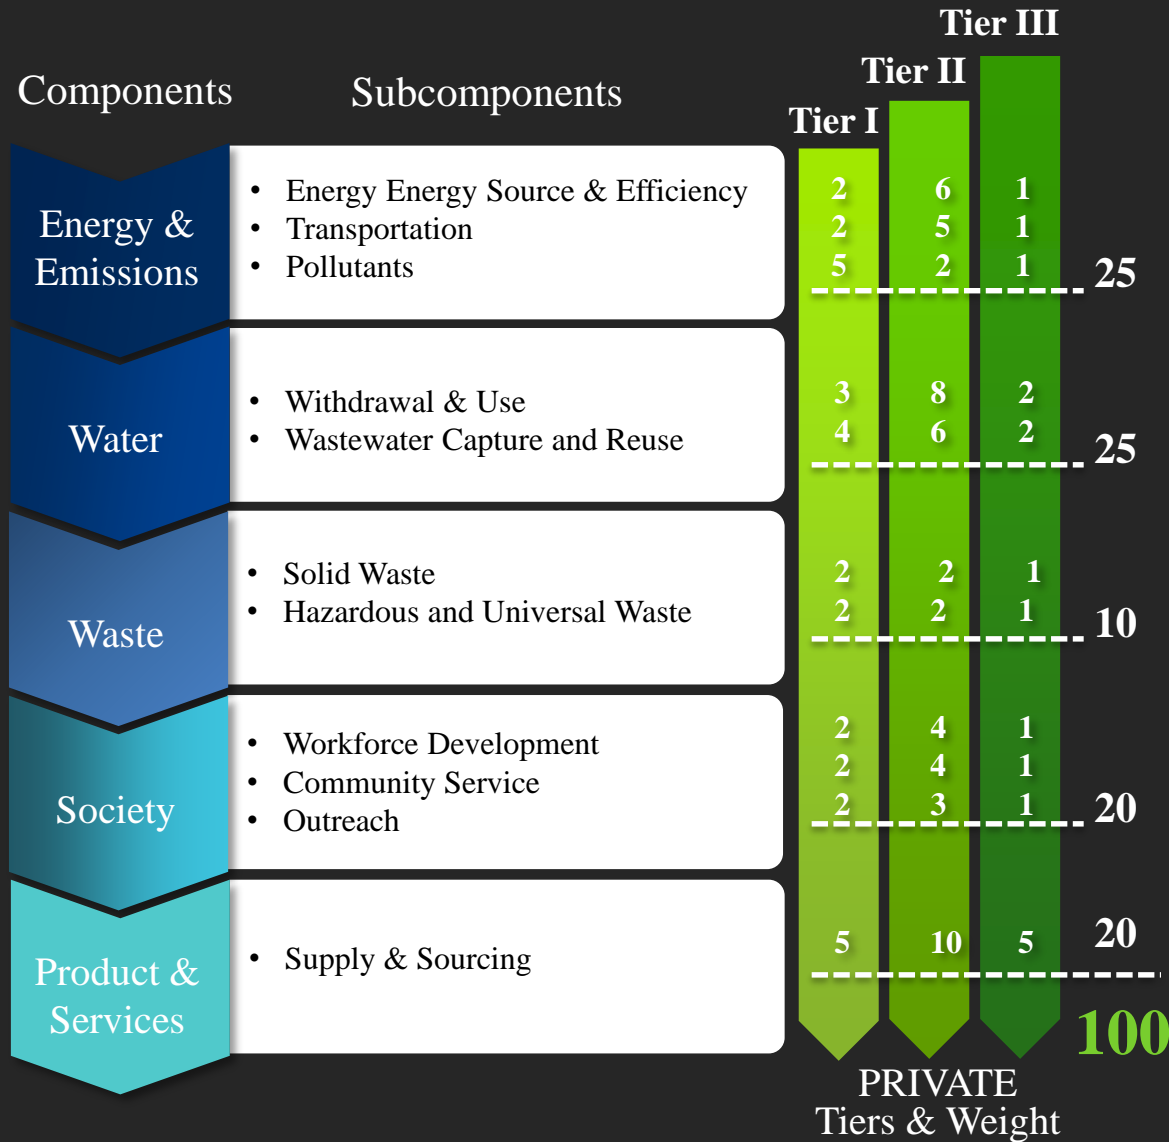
Components

Subcomponents

Tier I

Tier II

Tier III

| Components | Subcomponents | Tier I | Tier II | Tier III | |
|---|---|---|---|---|---|
| Energy & Emissions | • Energy Energy Source & Efficiency<br>• Transportation<br>• Pollutants | 2<br>2<br>5 | 6<br>5<br>2 | 1<br>1<br>1 | 25 |
| Water | • Withdrawal & Use<br>• Wastewater Capture and Reuse | 3<br>4 | 8<br>6 | 2<br>2 | 25 |
| Waste | • Solid Waste<br>• Hazardous and Universal Waste | 2<br>2 | 2<br>2 | 1<br>1 | 10 |
| Society | • Workforce Development<br>• Community Service<br>• Outreach | 2<br>2<br>2 | 4<br>4<br>3 | 1<br>1<br>1 | 20 |
| Product & Services | • Supply & Sourcing | 5 | 10 | 5 | 20 |

100

PRIVATE
Tiers & Weight